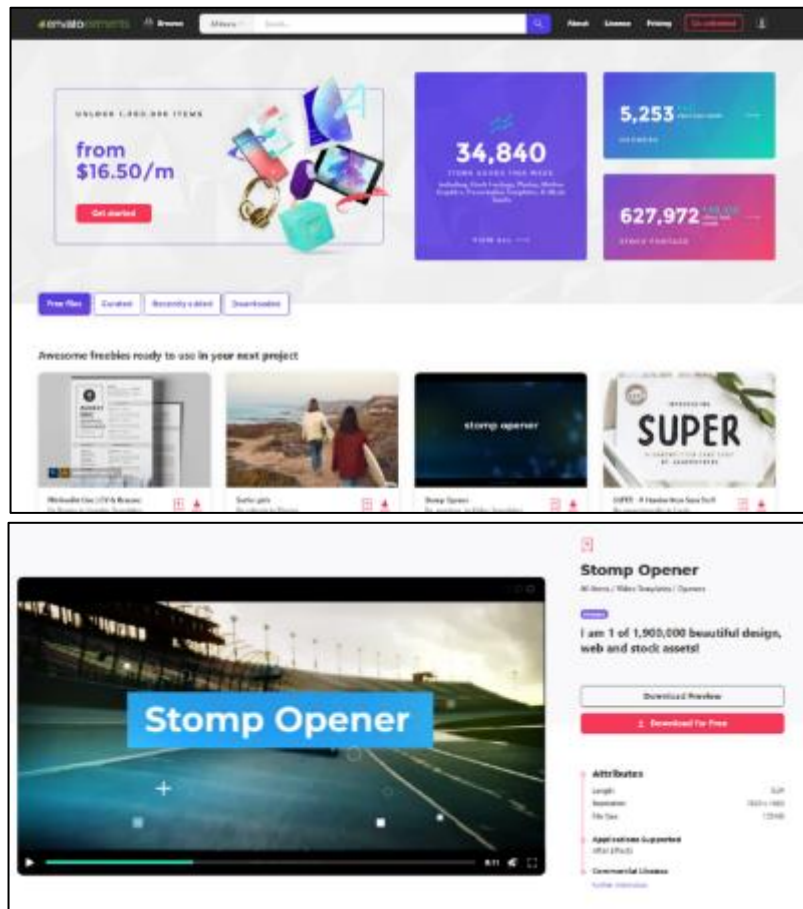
envatoelements Browse All Items Search About License Pricing Go unlimited

UNLOCK 1,900,000 ITEMS

from $16.50/m

Get started

34,840

ITEMS ADDED THIS WEEK

VIEW ALL

5,253

GRAPHICS

627,972

STOCK FOOTAGE

Free files Curated Recently added Downloaded

Awesome freebies ready to use in your next project

stomp opener

SUPER

Stomp Opener

SUPER - A Handwritten Sans Serif

Stomp Opener

All Items / Video Templates / Openers

I am 1 of 1,900,000 beautiful design, web and stock assets!

Download Preview

Download for Free

Stomp Opener

Attributes

Length

Resolution

File Size

Applications Supported

After Effects

Commercial License

Further information